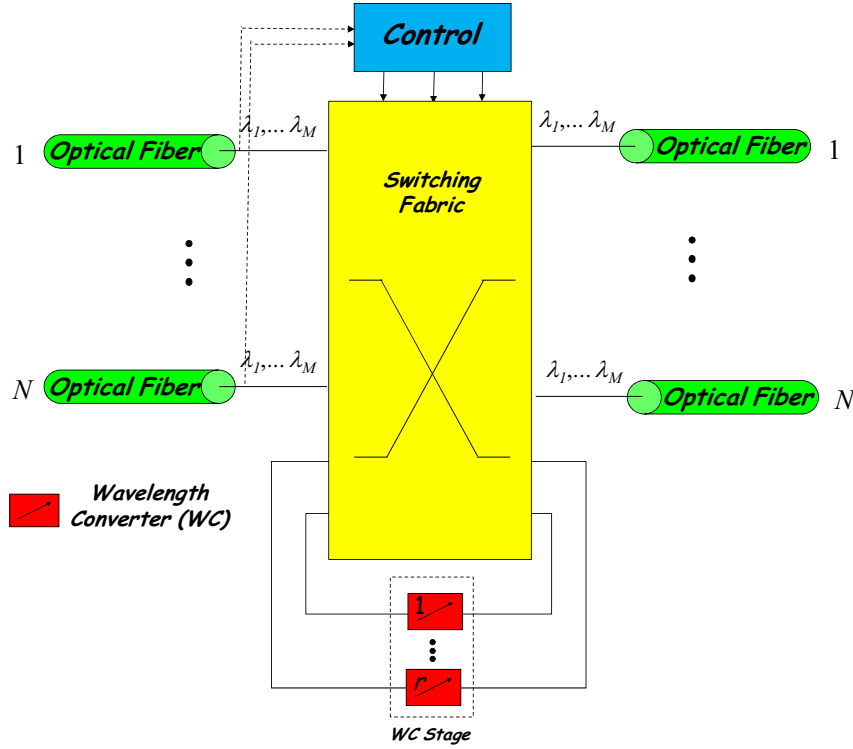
Control

1 Optical Fiber $\lambda_1,\ldots\lambda_M$

Switching Fabric

$\lambda_1,\ldots\lambda_M$ Optical Fiber 1

N Optical Fiber $\lambda_1,\ldots\lambda_M$

$\lambda_1,\ldots\lambda_M$ Optical Fiber N

Wavelength Converter (WC)

1

r

WC Stage